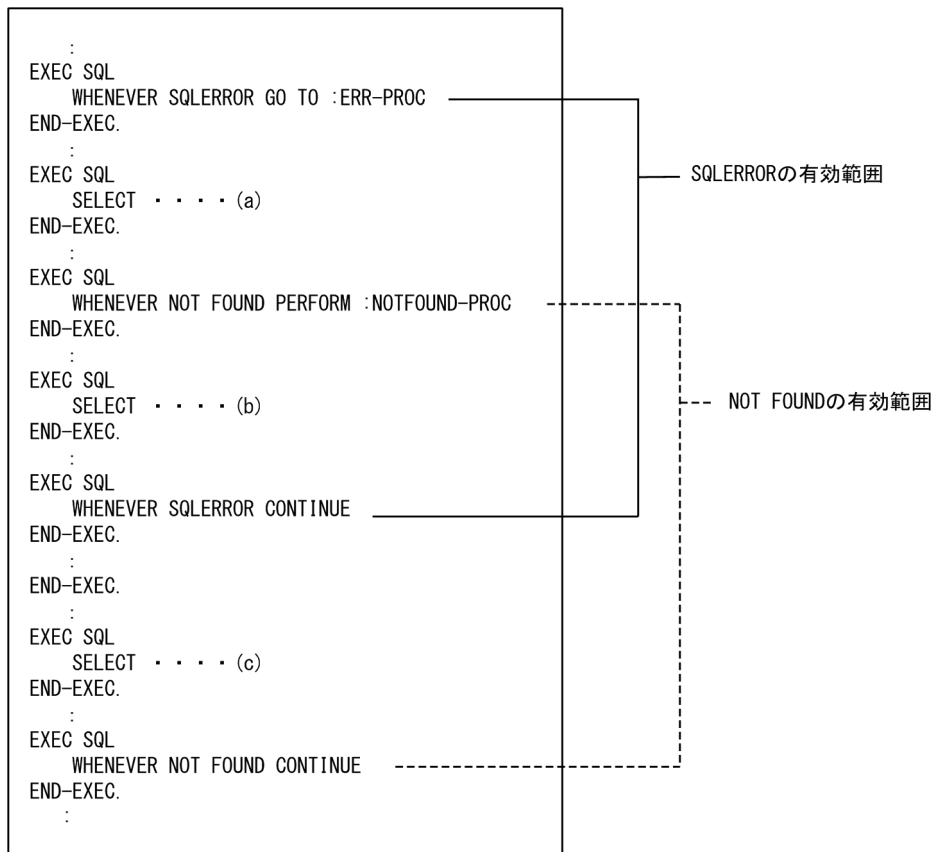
:
EXEC SQL
WHENEVER SQLERROR GO TO :ERR-PROC
END-EXEC.
:
EXEC SQL
SELECT ・・・・(a)
END-EXEC.
:
EXEC SQL
WHENEVER NOT FOUND PERFORM :NOTFOUND-PROC
END-EXEC.
:
EXEC SQL
SELECT ・・・・(b)
END-EXEC.
:
EXEC SQL
WHENEVER SQLERROR CONTINUE
END-EXEC.
:
END-EXEC.
:
EXEC SQL
SELECT ・・・・(c)
END-EXEC.
:
EXEC SQL
WHENEVER NOT FOUND CONTINUE
END-EXEC.
:

SQLERRORの有効範囲

NOT FOUNDの有効範囲